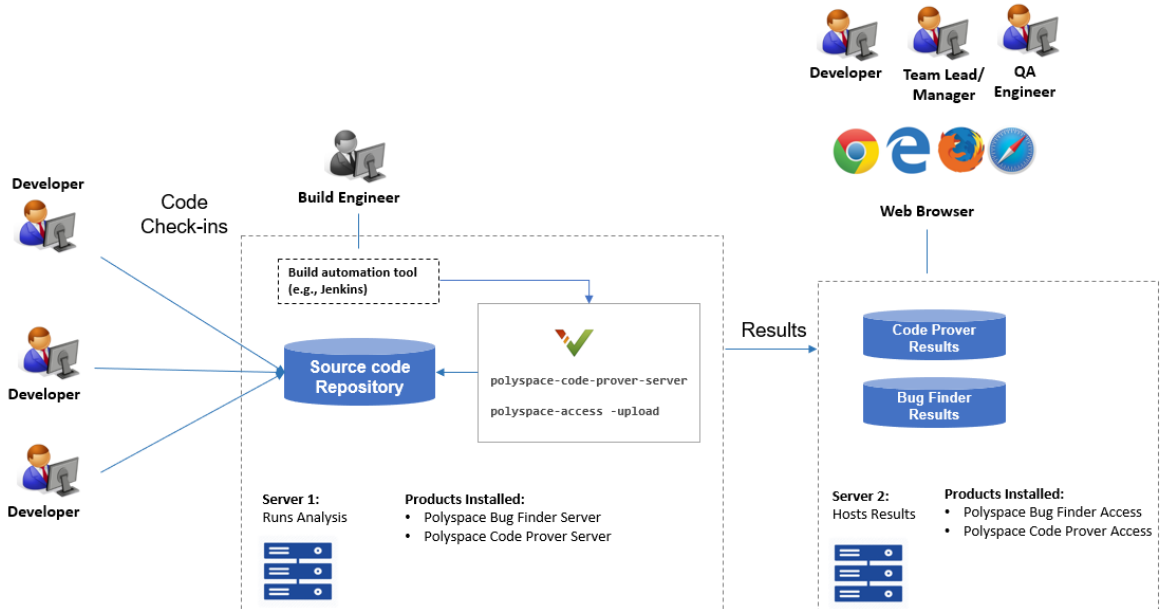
Developer

Team Lead/ Manager

QA Engineer

Web Browser

Build Engineer

Developer

Code Check-ins

Build automation tool (e.g., Jenkins)

Source code Repository

polyspace-code-prover-server

polyspace-access -upload

Results

Code Prover Results

Bug Finder Results

Developer

Developer

Server 1:
Runs Analysis

Products Installed:
• Polyspace Bug Finder Server
• Polyspace Code Prover Server

Server 2:
Hosts Results

Products Installed:
• Polyspace Bug Finder Access
• Polyspace Code Prover Access